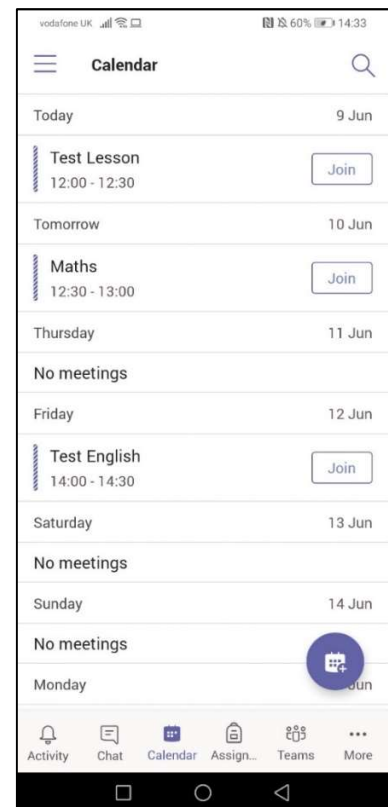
vodafone UK 60% 14:33

Calendar

Today 9 Jun

Test Lesson
12:00 - 12:30
Join

Tomorrow 10 Jun

Maths
12:30 - 13:00
Join

Thursday 11 Jun

No meetings

Friday 12 Jun

Test English
14:00 - 14:30
Join

Saturday 13 Jun

No meetings

Sunday 14 Jun

No meetings

Monday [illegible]Jun

Activity Chat Calendar Assign... Teams More